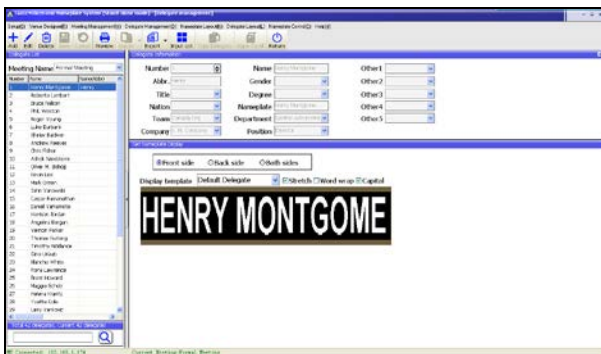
Meeting Name Michael Meeting

| Number | Name | Nameplate |
|---|---|---|
| 1 | Henry Montgome | Henry |
| 2 | Roberto Lambert | |
| 3 | Bruce Nelson | |
| 4 | Phil Weston | |
| 5 | Roger Young | |
| 6 | Luke Barbara | |
| 7 | Blake Barlow | |
| 8 | Andrew Reeves | |
| 9 | Chris Fisher | |
| 10 | Alfred Needmore | |
| 11 | Oliver M. Bishop | |
| 12 | Kevin Lee | |
| 13 | Mark Green | |
| 14 | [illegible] | |
| 15 | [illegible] | |
| 16 | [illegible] | |
| 17 | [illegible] | |
| 18 | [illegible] | |
| 19 | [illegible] | |
| 20 | Thomas Fleming | |
| 21 | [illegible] | |
| 22 | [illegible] | |
| 23 | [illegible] | |
| 24 | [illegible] | |
| 25 | Bruce Howard | |
| 26 | Maggie Schulz | |
| 27 | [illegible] | |
| 28 | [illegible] | |
| 29 | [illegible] | |

Number
Name
Other1
Abbr.
Gender
Other2
Title
Degree
Other3
Nation
Nameplate
Other4
Team
Department
Other5
Company
Position

Front side
Back side
Both sides

Display template Default Delegate
Stretch
Word wrap
Capital

HENRY MONTGOME